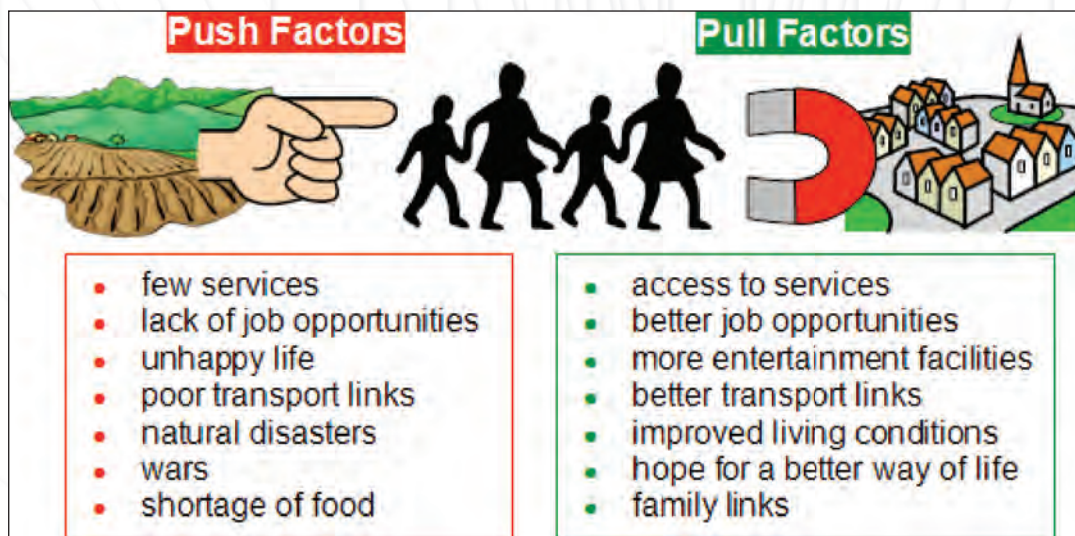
Push Factors

- few services
- lack of job opportunities
- unhappy life
- poor transport links
- natural disasters
- wars
- shortage of food

Pull Factors

- access to services
- better job opportunities
- more entertainment facilities
- better transport links
- improved living conditions
- hope for a better way of life
- family links